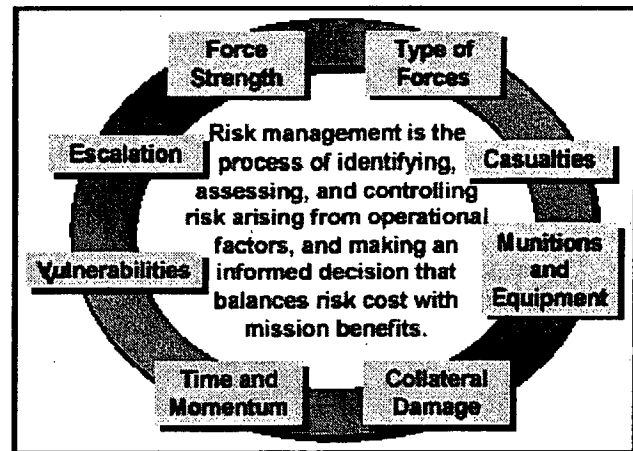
Force Strength

Type of Forces

Escalation

Risk management is the process of identifying, assessing, and controlling risk arising from operational factors, and making an informed decision that balances risk cost with mission benefits.

Casualties

Munitions and Equipment

Vulnerabilities

Time and Momentum

Collateral Damage